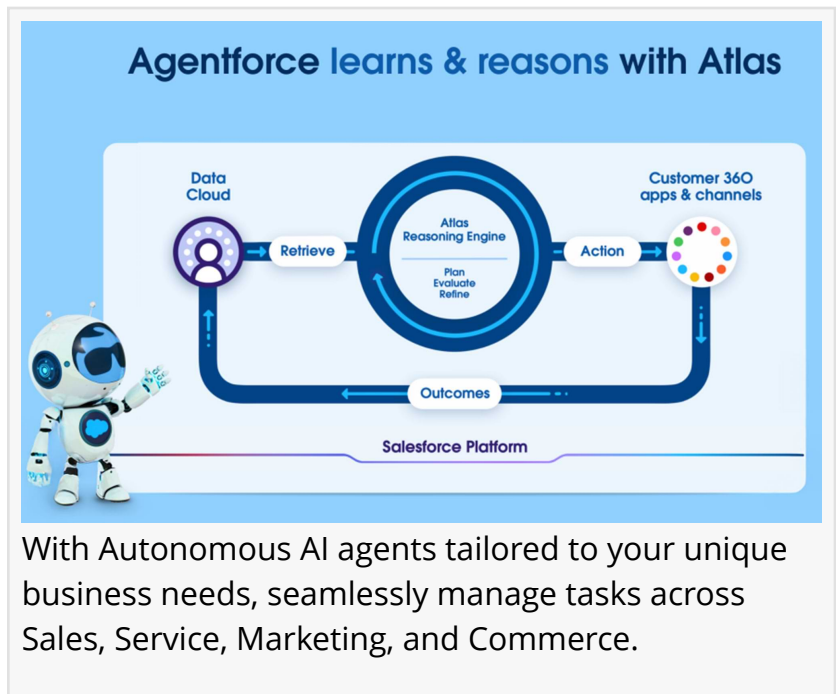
Agentforce learns & reasons with Atlas

Data Cloud

Retrieve

Atlas Reasoning Engine

Plan
Evaluate
Refine

Action

Customer 360 apps & channels

Outcomes

Salesforce Platform

With Autonomous AI agents tailored to your unique business needs, seamlessly manage tasks across Sales, Service, Marketing, and Commerce.